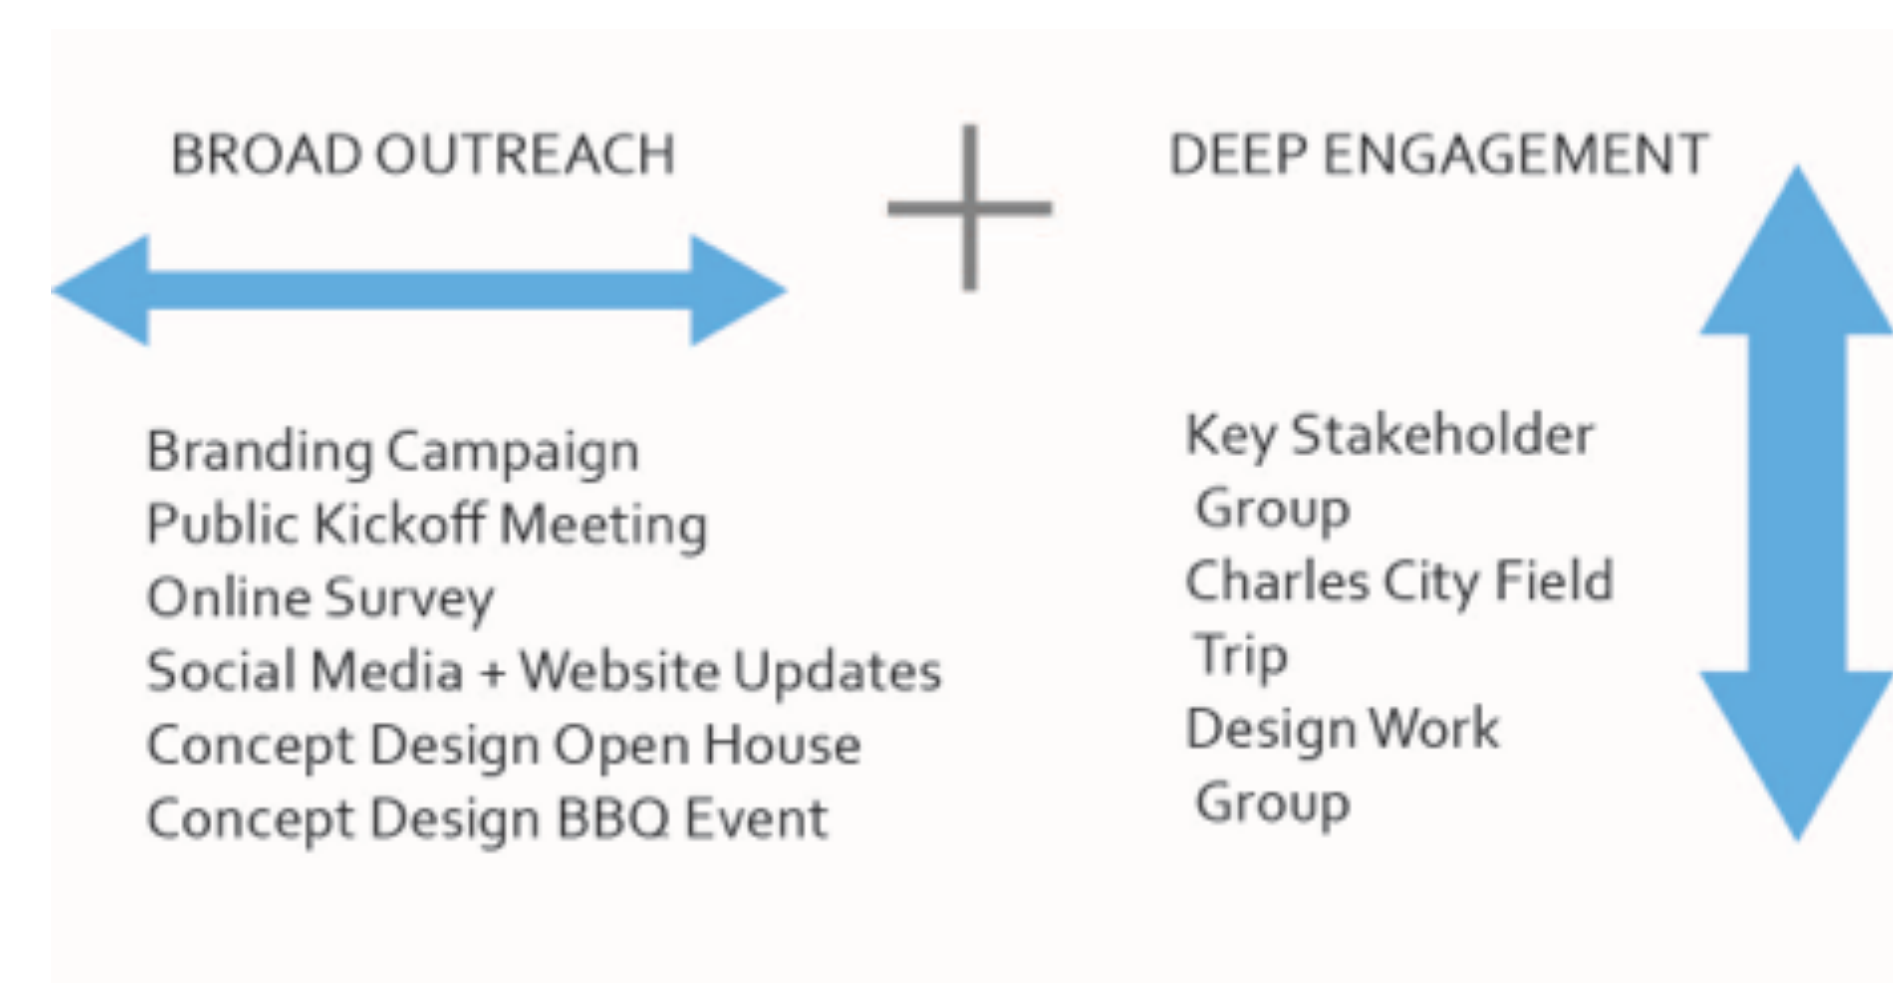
BROAD OUTREACH

Branding Campaign
Public Kickoff Meeting
Online Survey
Social Media + Website Updates
Concept Design Open House
Concept Design BBQ Event

+

DEEP ENGAGEMENT

Key Stakeholder Group
Charles City Field Trip
Design Work Group